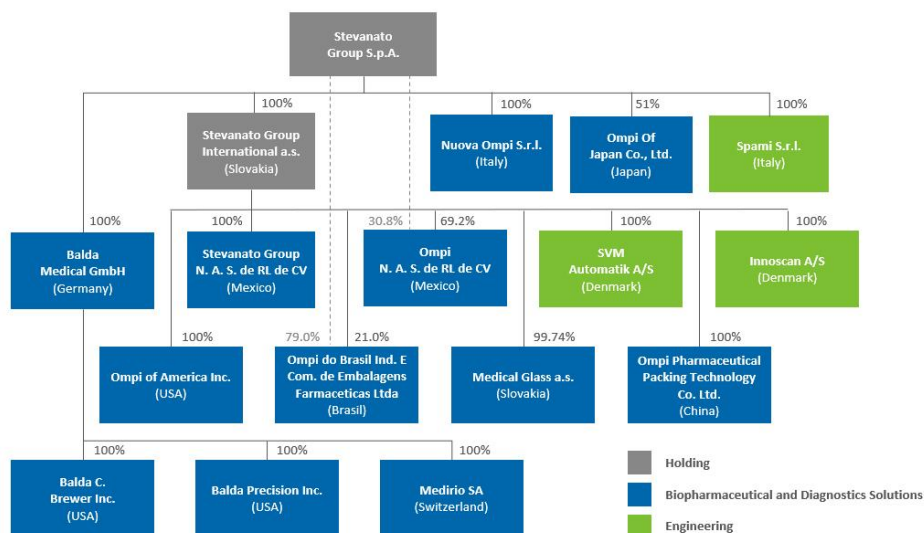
Stevanato Group S.p.A.

100%

Stevanato Group International a.s. (Slovakia)

100%

Nuova Ompi S.r.l. (Italy)

51%

Ompi Of Japan Co., Ltd. (Japan)

100%

Spami S.r.l. (Italy)

100%

Balda Medical GmbH (Germany)

100%

Stevanato Group N. A. S. de RL de CV (Mexico)

30.8%

69.2%

Ompi N. A. S. de RL de CV (Mexico)

100%

SVM Automatik A/S (Denmark)

100%

Innoscan A/S (Denmark)

100%

Ompi of America Inc. (USA)

79.0%

21.0%

Ompi do Brasil Ind. E Com. de Embalagens Farmaceticas Ltda (Brasil)

99.74%

Medical Glass a.s. (Slovakia)

100%

Ompi Pharmaceutical Packing Technology Co. Ltd. (China)

100%

Balda C. Brewer Inc. (USA)

100%

Balda Precision Inc. (USA)

100%

Medirio SA (Switzerland)

Holding

Biopharmaceutical and Diagnostics Solutions

Engineering